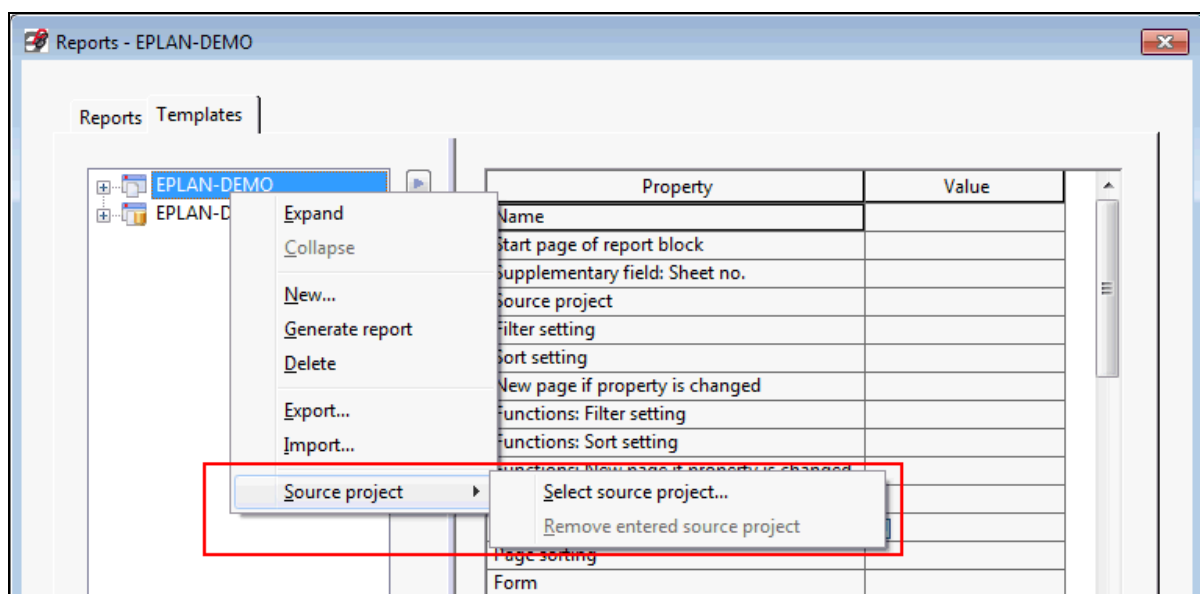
Reports - EPLAN-DEMO

Reports Templates

EPLAN-DEMO
EPLAN-D

Expand
Collapse
New...
Generate report
Delete
Export...
Import...
Source project

Select source project...
Remove entered source project

| Property | Value |
|---|---|
| Name | |
| Start page of report block | |
| Supplementary field: Sheet no. | |
| Source project | |
| Filter setting | |
| Sort setting | |
| New page if property is changed | |
| Functions: Filter setting | |
| Functions: Sort setting | |
| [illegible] | |
| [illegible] | |
| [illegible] | |
| Page sorting | |
| Form | |